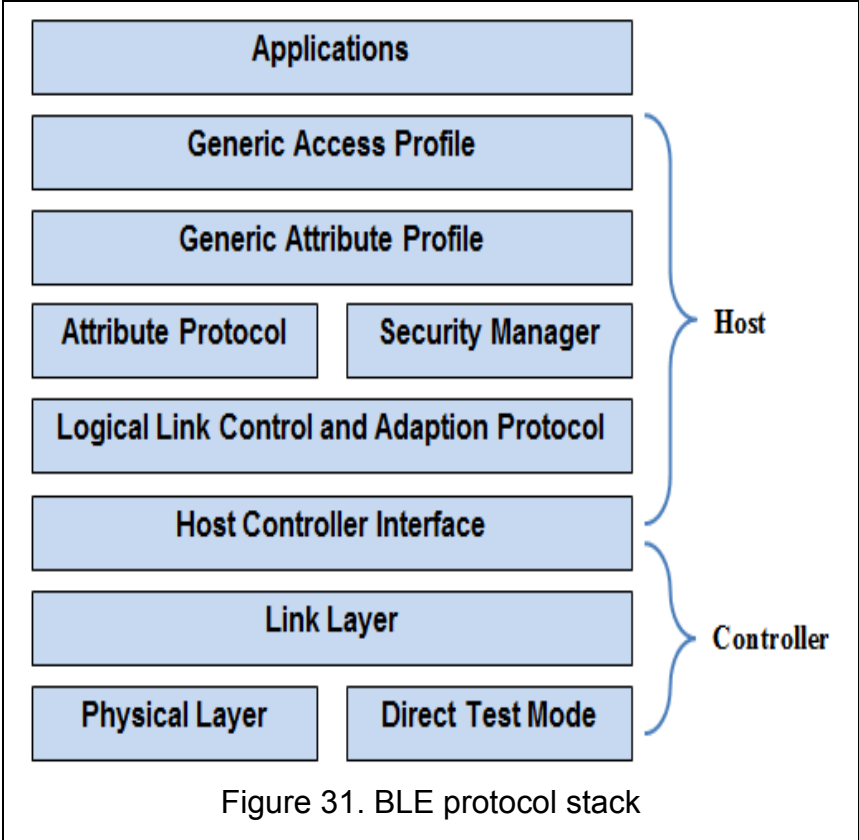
Applications

Generic Access Profile

Generic Attribute Profile

Attribute Protocol

Security Manager

Logical Link Control and Adaption Protocol

Host Controller Interface

Link Layer

Physical Layer

Direct Test Mode

Host

Controller

Figure 31. BLE protocol stack